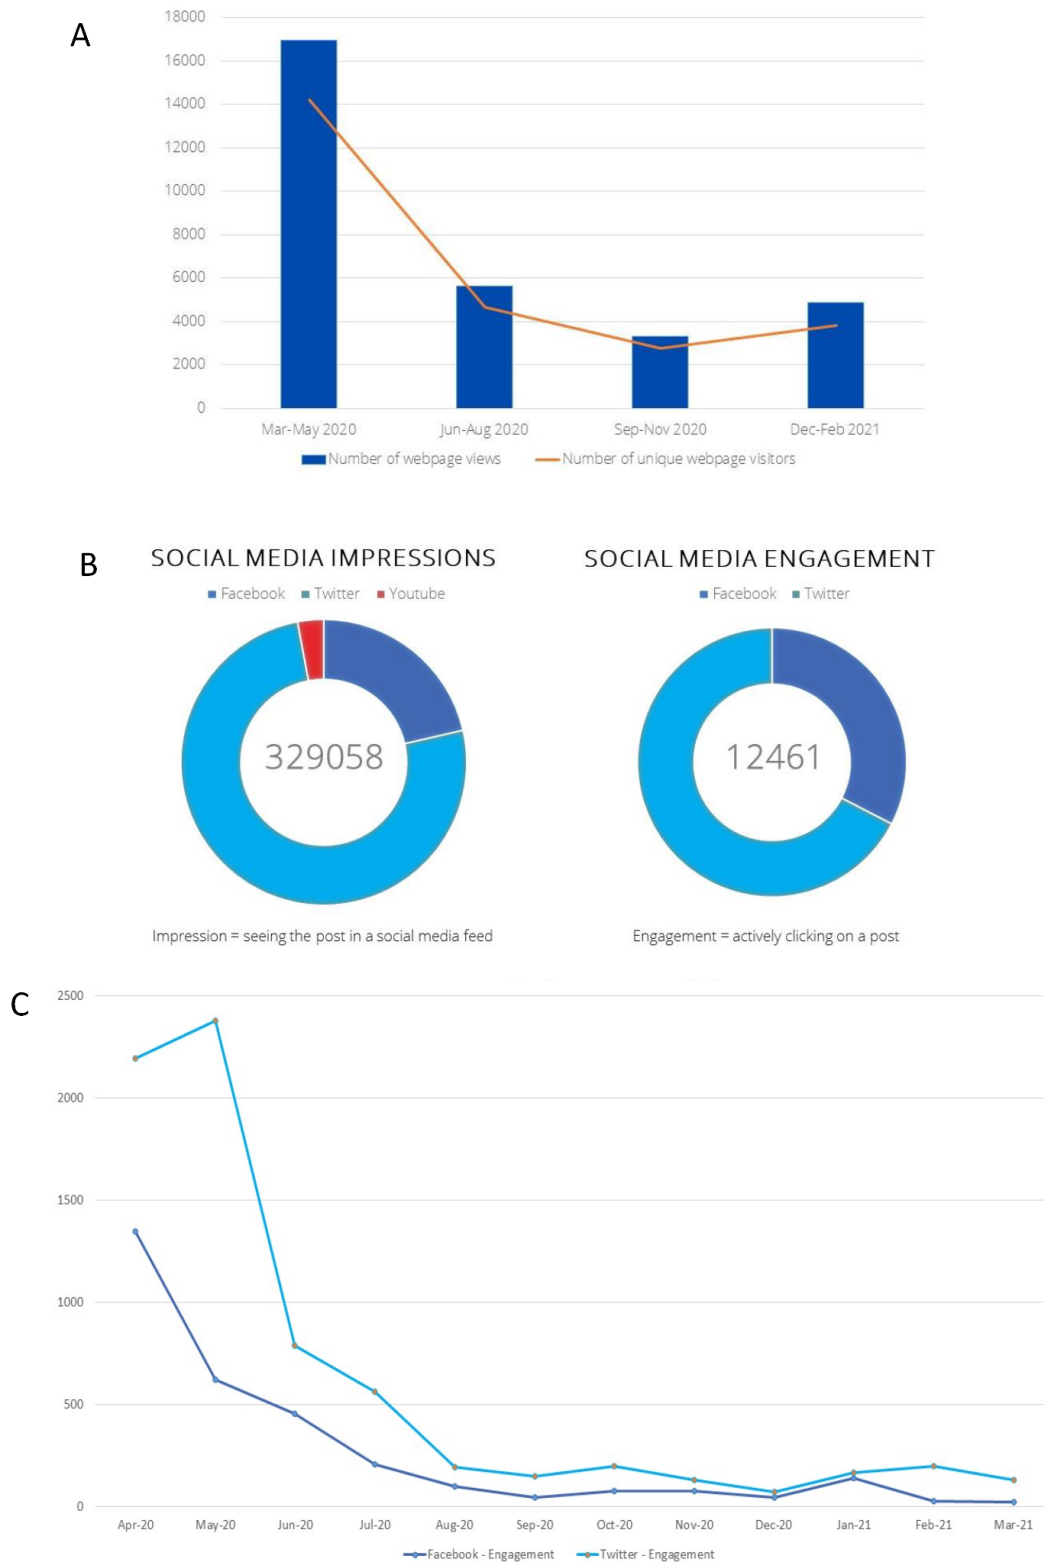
A

18000
16000
14000
12000
10000
8000
6000
4000
2000
0

Mar-May 2020
Jun-Aug 2020
Sep-Nov 2020
Dec-Feb 2021

Number of webpage views
Number of unique webpage visitors

B

SOCIAL MEDIA IMPRESSIONS
Facebook Twitter Youtube
329058
Impression = seeing the post in a social media feed

SOCIAL MEDIA ENGAGEMENT
Facebook Twitter
12461
Engagement = actively clicking on a post

C

2500
2000
1500
1000
500
0

Apr-20
May-20
Jun-20
Jul-20
Aug-20
Sep-20
Oct-20
Nov-20
Dec-20
Jan-21
Feb-21
Mar-21

Facebook - Engagement
Twitter - Engagement